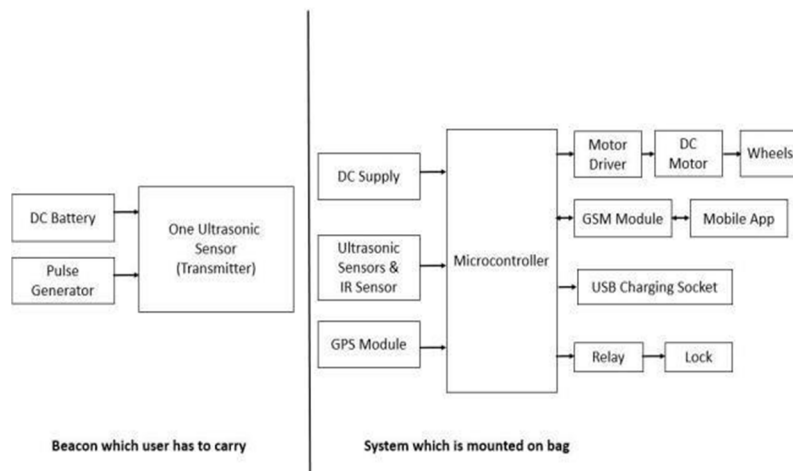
DC Battery

Pulse Generator

One Ultrasonic Sensor (Transmitter)

DC Supply

Ultrasonic Sensors & IR Sensor

GPS Module

Microcontroller

Motor Driver

DC Motor

Wheels

GSM Module

Mobile App

USB Charging Socket

Relay

Lock

Beacon which user has to carry

System which is mounted on bag